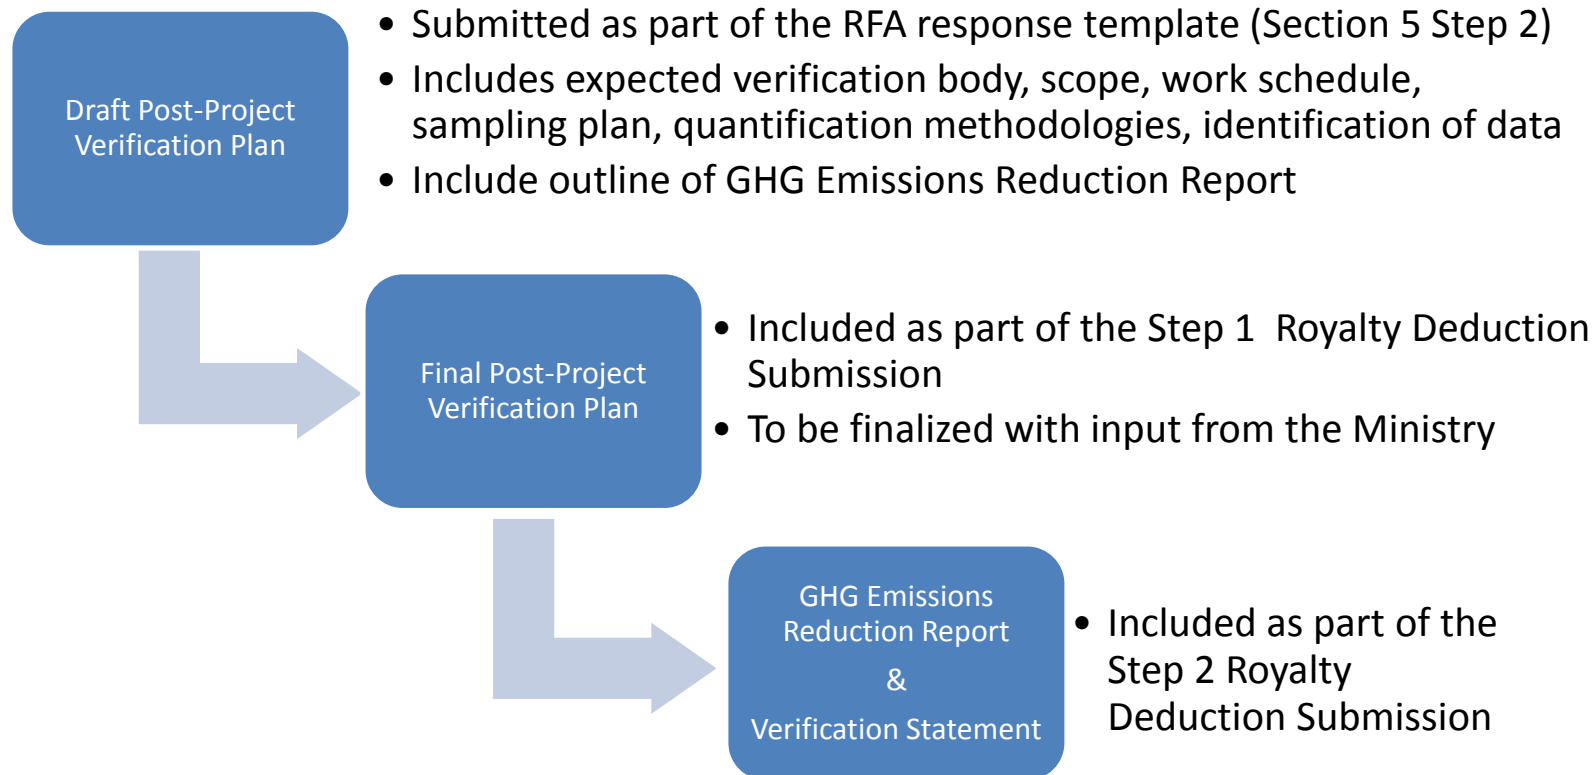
Draft Post-Project Verification Plan

- Submitted as part of the RFA response template (Section 5 Step 2)
- Includes expected verification body, scope, work schedule, sampling plan, quantification methodologies, identification of data
- Include outline of GHG Emissions Reduction Report

Final Post-Project Verification Plan

- Included as part of the Step 1 Royalty Deduction Submission
- To be finalized with input from the Ministry

GHG Emissions Reduction Report

&

Verification Statement

- Included as part of the Step 2 Royalty Deduction Submission